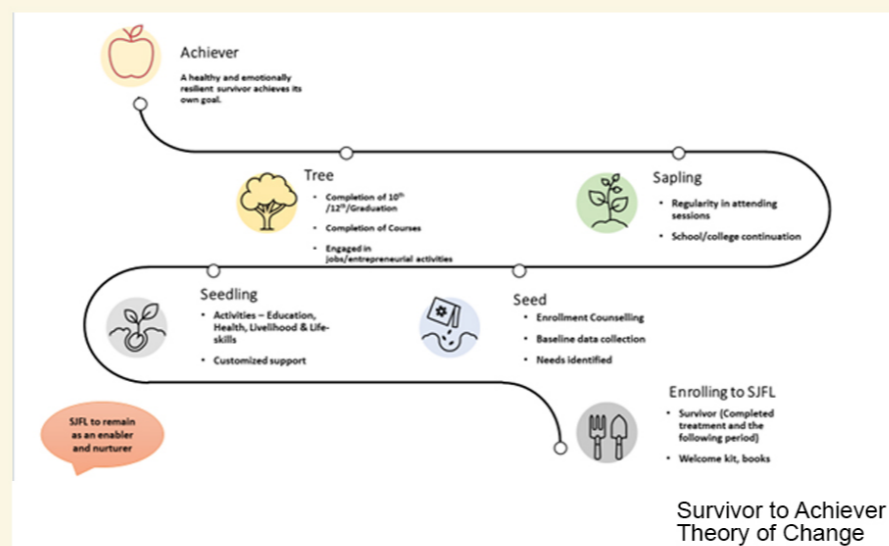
Achiever

A healthy and emotionally resilient survivor achieves its own goal.

Tree

- Completion of $10^{th}$ /$12^{th}$/Graduation
- Completion of Courses
- Engaged in jobs/entrepreneurial activities

Sapling

- Regularity in attending sessions
- School/college continuation

Seedling

- Activities – Education, Health, Livelihood & Life-skills
- Customized support

Seed

- Enrollment Counselling
- Baseline data collection
- Needs identified

Enrolling to SJFL

- Survivor (Completed treatment and the following period)
- Welcome kit, books

SJFL to remain as an enabler and nurturer

Survivor to Achiever Theory of Change